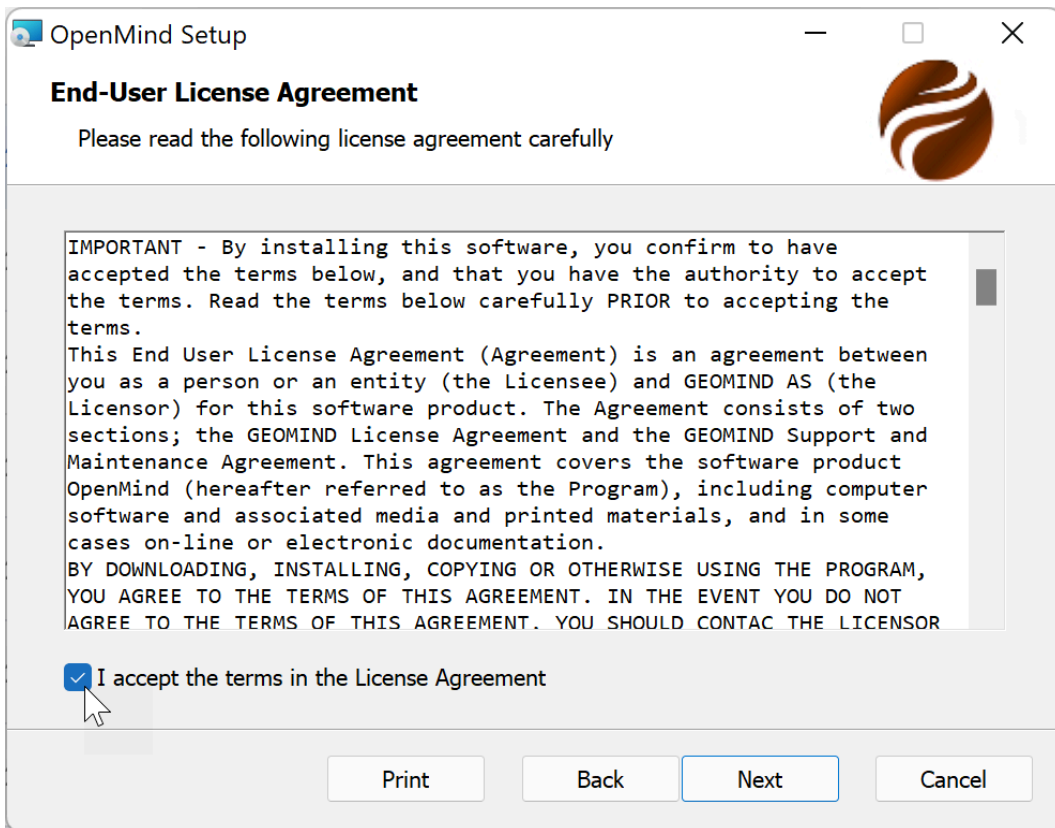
OpenMind Setup

End-User License Agreement

Please read the following license agreement carefully

IMPORTANT - By installing this software, you confirm to have accepted the terms below, and that you have the authority to accept the terms. Read the terms below carefully PRIOR to accepting the terms.
This End User License Agreement (Agreement) is an agreement between you as a person or an entity (the Licensee) and GEOMIND AS (the Licensor) for this software product. The Agreement consists of two sections; the GEOMIND License Agreement and the GEOMIND Support and Maintenance Agreement. This agreement covers the software product OpenMind (hereafter referred to as the Program), including computer software and associated media and printed materials, and in some cases on-line or electronic documentation.
BY DOWNLOADING, INSTALLING, COPYING OR OTHERWISE USING THE PROGRAM, YOU AGREE TO THE TERMS OF THIS AGREEMENT. IN THE EVENT YOU DO NOT AGREE TO THE TERMS OF THIS AGREEMENT, YOU SHOULD CONTAC THE LICENSOR

I accept the terms in the License Agreement

Print Back Next Cancel